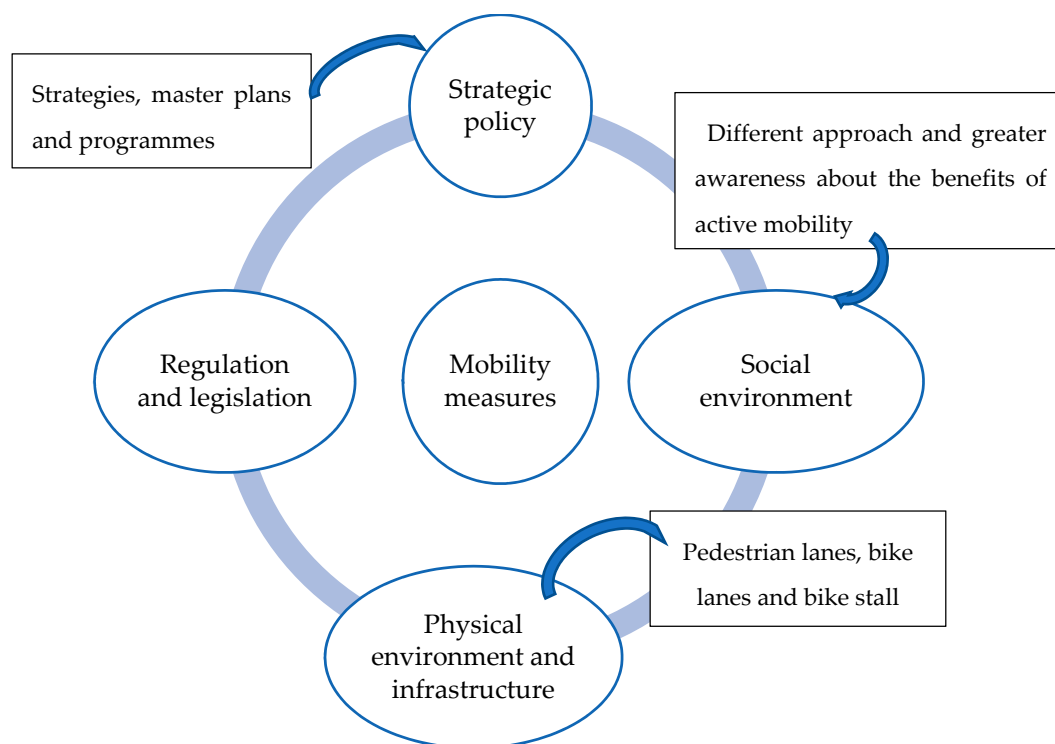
Strategies, master plans and programmes

Strategic policy

Different approach and greater awareness about the benefits of active mobility

Regulation and legislation

Mobility measures

Social environment

Pedestrian lanes, bike lanes and bike stall

Physical environment and infrastructure